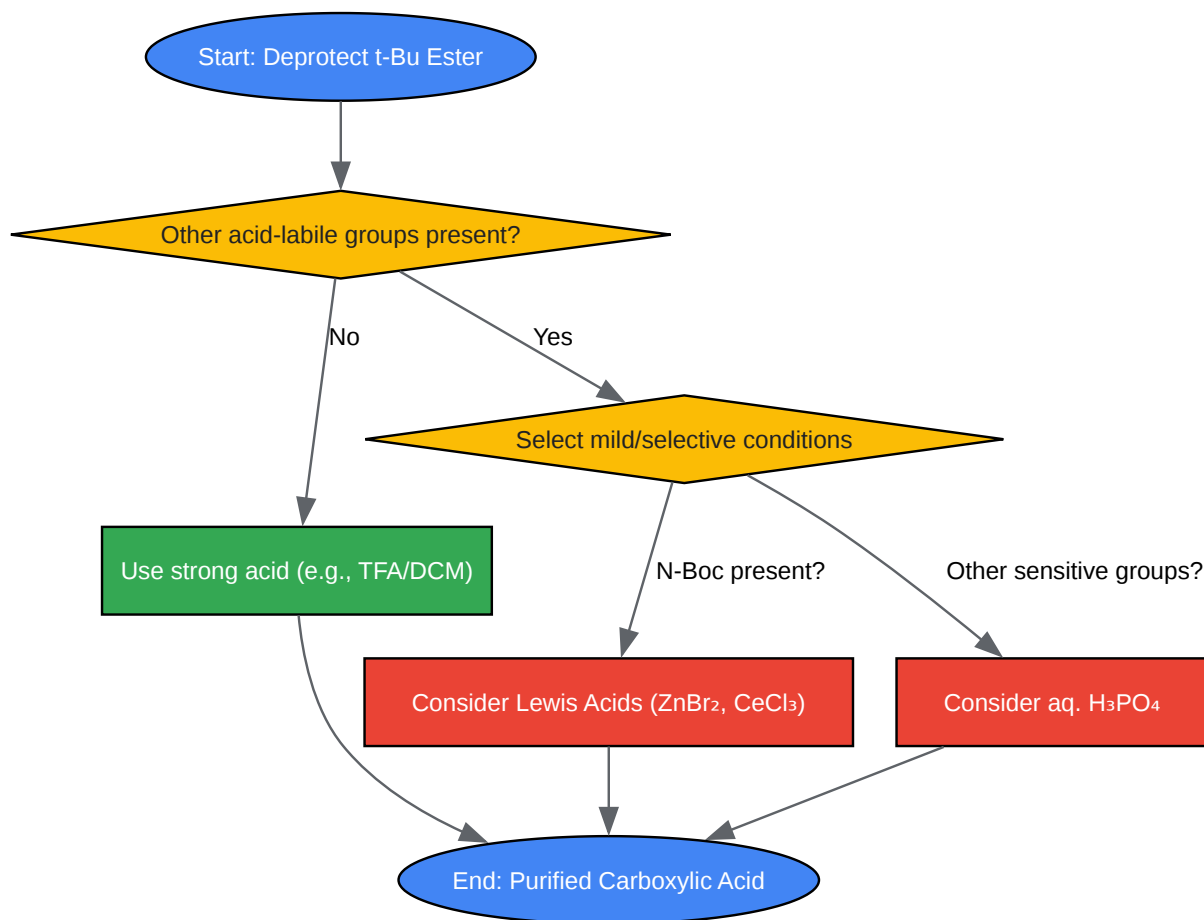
Start: Deprotect t-Bu Ester

Other acid-labile groups present?

No

Yes

Select mild/selective conditions

Use strong acid (e.g., TFA/DCM)

N-Boc present?

Other sensitive groups?

Consider Lewis Acids ($ZnBr_2$, $CeCl_3$)

Consider aq. $H_3PO_4$

End: Purified Carboxylic Acid